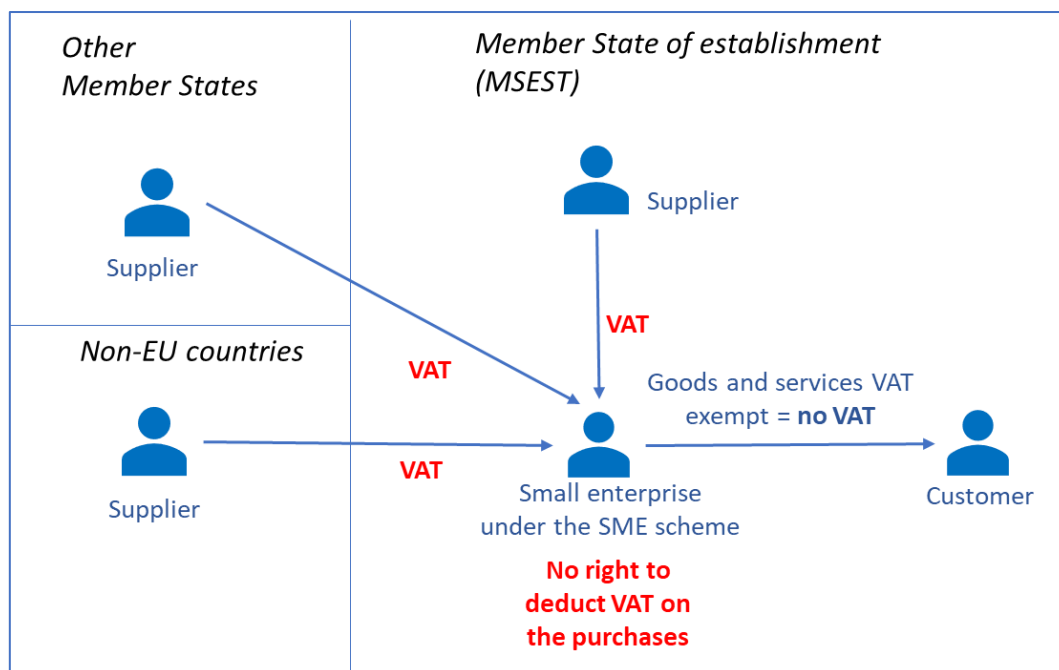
Other Member States

Member State of establishment (MSEST)

Supplier

Supplier

VAT

Non-EU countries

VAT

Goods and services VAT exempt = **no VAT**

Supplier

VAT

Small enterprise under the SME scheme

Customer

No right to deduct VAT on the purchases